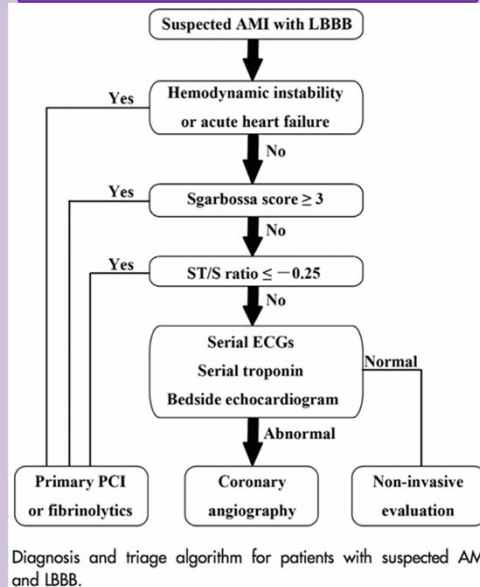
Suspected AMI with LBBB

Yes

Hemodynamic instability or acute heart failure

No

Yes

Sgarbossa score $\geq 3$

No

Yes

ST/S ratio $\leq -0.25$

No

Serial ECGs
Serial troponin
Bedside echocardiogram

Normal

Abnormal

Primary PCI or fibrinolytics

Coronary angiography

Non-invasive evaluation

Diagnosis and triage algorithm for patients with suspected AM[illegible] and LBBB.